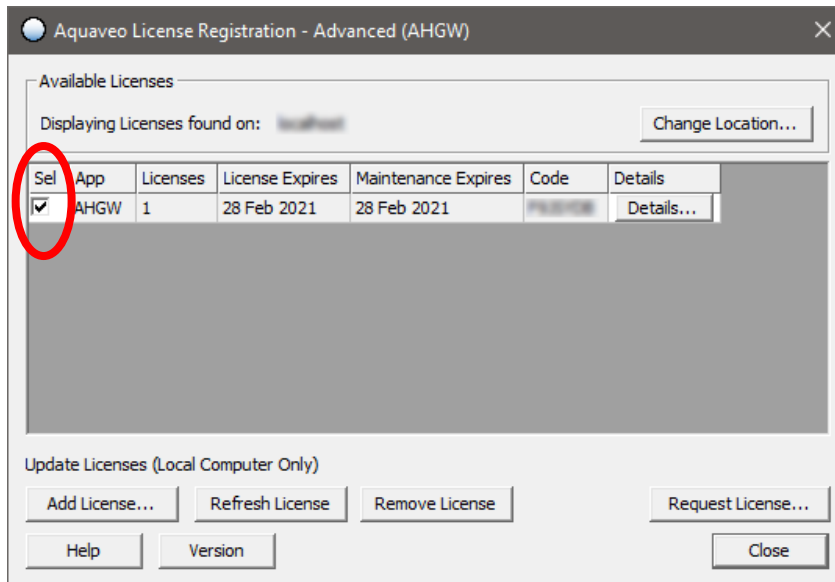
Aquaveo License Registration - Advanced (AHGW)

Available Licenses

Displaying Licenses found on: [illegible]

Change Location...

| Sel | App | Licenses | License Expires | Maintenance Expires | Code | Details |
|---|---|---|---|---|---|---|
| ✔ | AHGW | 1 | 28 Feb 2021 | 28 Feb 2021 | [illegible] | Details... |

Update Licenses (Local Computer Only)

Add License... Refresh License Remove License Request License...

Help Version Close